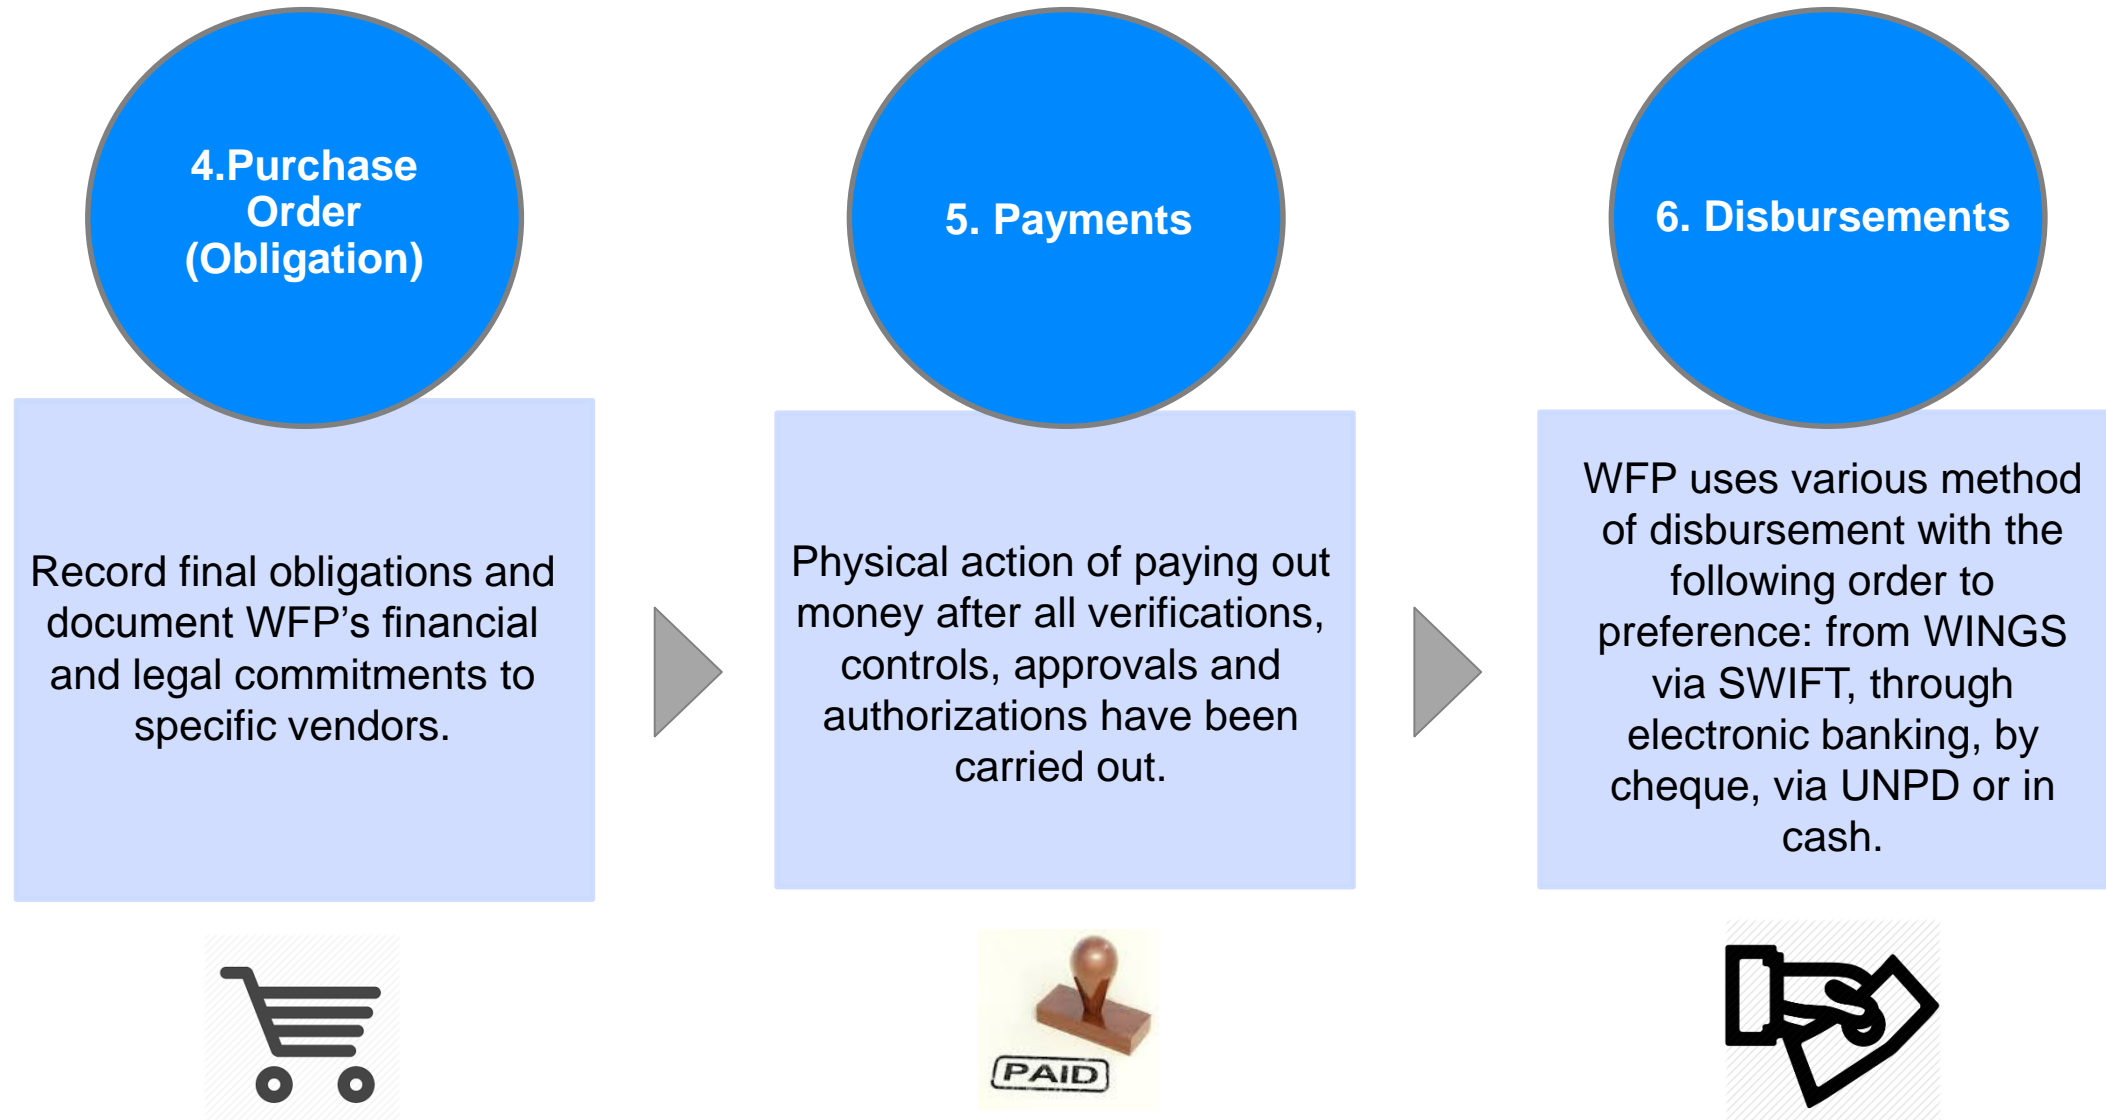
4.Purchase Order (Obligation)

Record final obligations and document WFP’s financial and legal commitments to specific vendors.

5. Payments

Physical action of paying out money after all verifications, controls, approvals and authorizations have been carried out.

PAID

6. Disbursements

WFP uses various method of disbursement with the following order to preference: from WINGS via SWIFT, through electronic banking, by cheque, via UNPD or in cash.